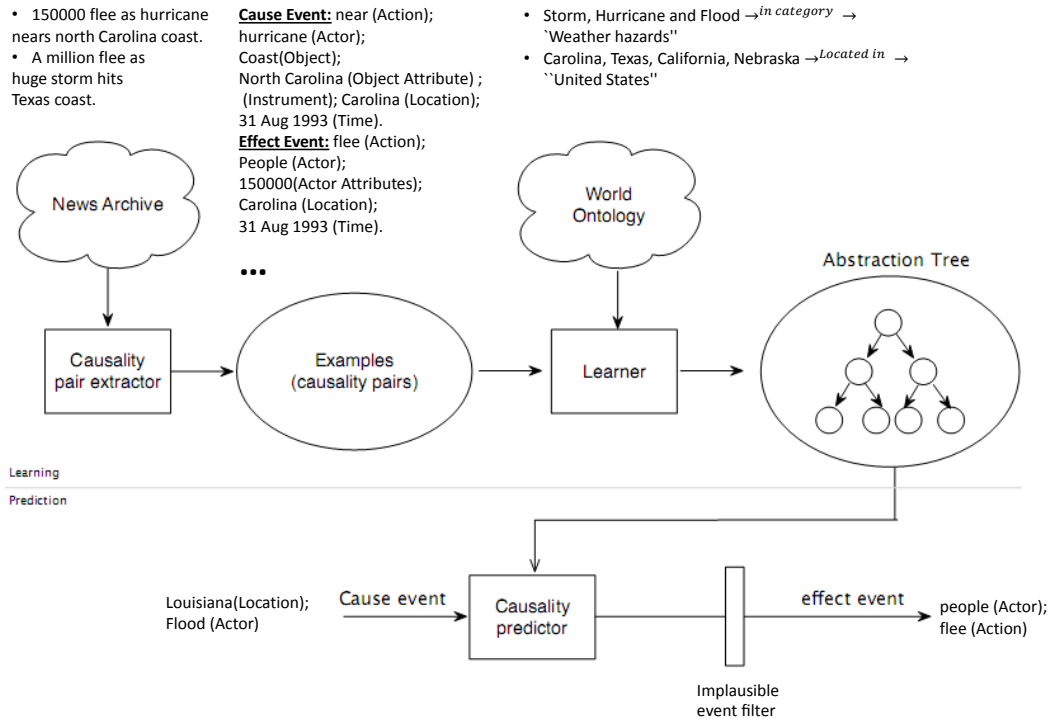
• 150000 flee as hurricane nears north Carolina coast.
• A million flee as huge storm hits Texas coast.

**Cause Event:** near (Action); hurricane (Actor); Coast(Object); North Carolina (Object Attribute) ; (Instrument); Carolina (Location); 31 Aug 1993 (Time).
**Effect Event:** flee (Action); People (Actor); 150000(Actor Attributes); Carolina (Location); 31 Aug 1993 (Time).

...

• Storm, Hurricane and Flood $\rightarrow^{in\ category}$ $\rightarrow$ `Weather hazards''
• Carolina, Texas, California, Nebraska $\rightarrow^{Located\ in}$ $\rightarrow$ ``United States''

News Archive

World Ontology

Abstraction Tree

Causality pair extractor

Examples (causality pairs)

Learner

Learning

Prediction

Louisiana(Location); Flood (Actor)

Cause event

Causality predictor

effect event

people (Actor); flee (Action)

Implausible event filter